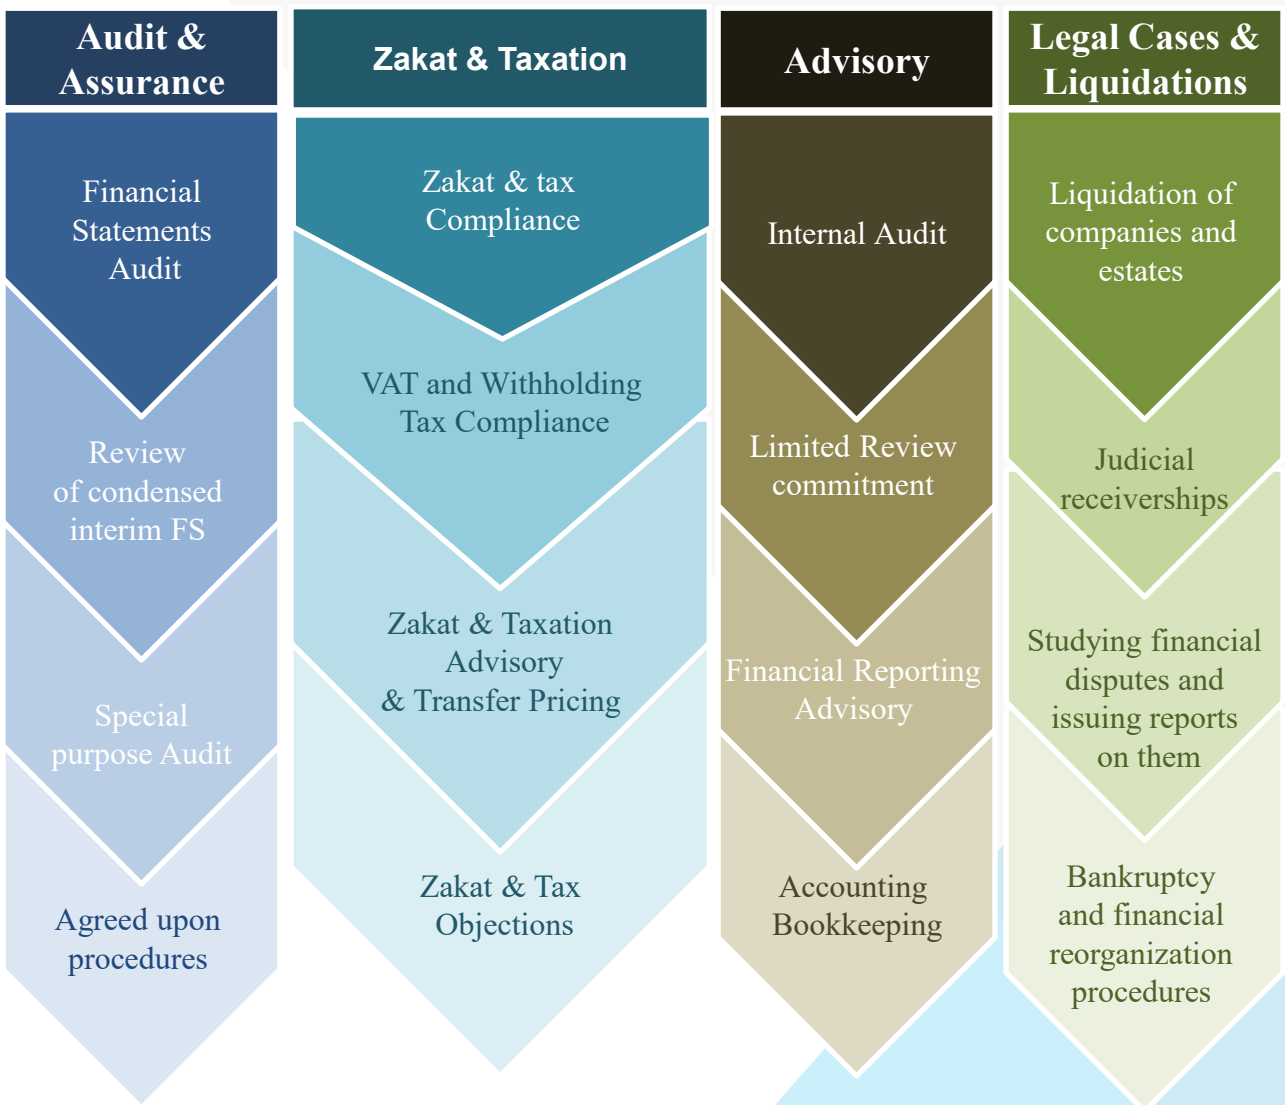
Audit & Assurance

Financial Statements Audit

Review of condensed interim FS

Special purpose Audit

Agreed upon procedures

Zakat & Taxation

Zakat & tax Compliance

VAT and Withholding Tax Compliance

Zakat & Taxation Advisory & Transfer Pricing

Zakat & Tax Objections

Advisory

Internal Audit

Limited Review commitment

Financial Reporting Advisory

Accounting Bookkeeping

Legal Cases & Liquidations

Liquidation of companies and estates

Judicial receiverships

Studying financial disputes and issuing reports on them

Bankruptcy and financial reorganization procedures